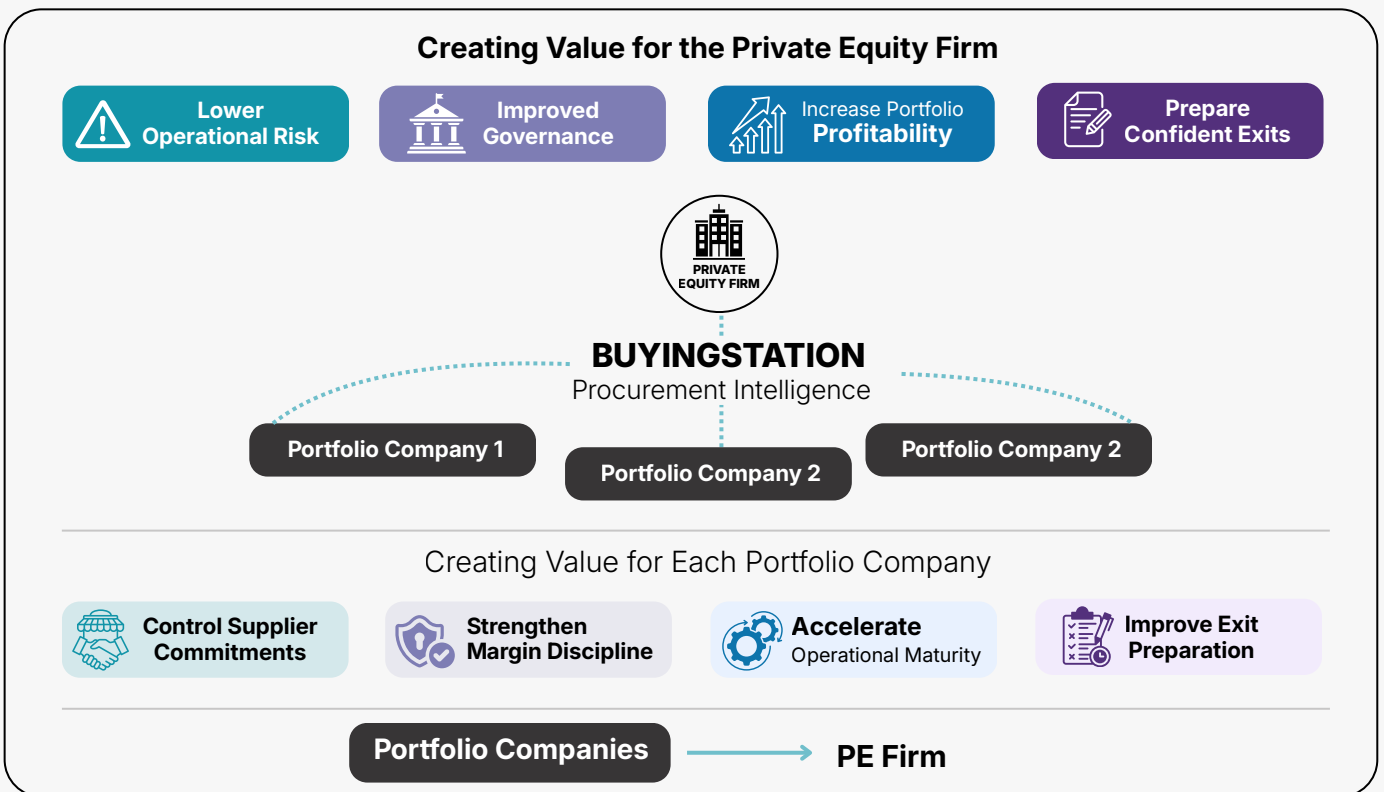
Creating Value for the Private Equity Firm

Lower Operational Risk

Improved Governance

Increase Portfolio Profitability

Prepare Confident Exits

PRIVATE EQUITY FIRM

BUYINGSTATION
Procurement Intelligence

Portfolio Company 1

Portfolio Company 2

Portfolio Company 2

Creating Value for Each Portfolio Company

Control Supplier Commitments

Strengthen Margin Discipline

Accelerate Operational Maturity

Improve Exit Preparation

Portfolio Companies

PE Firm